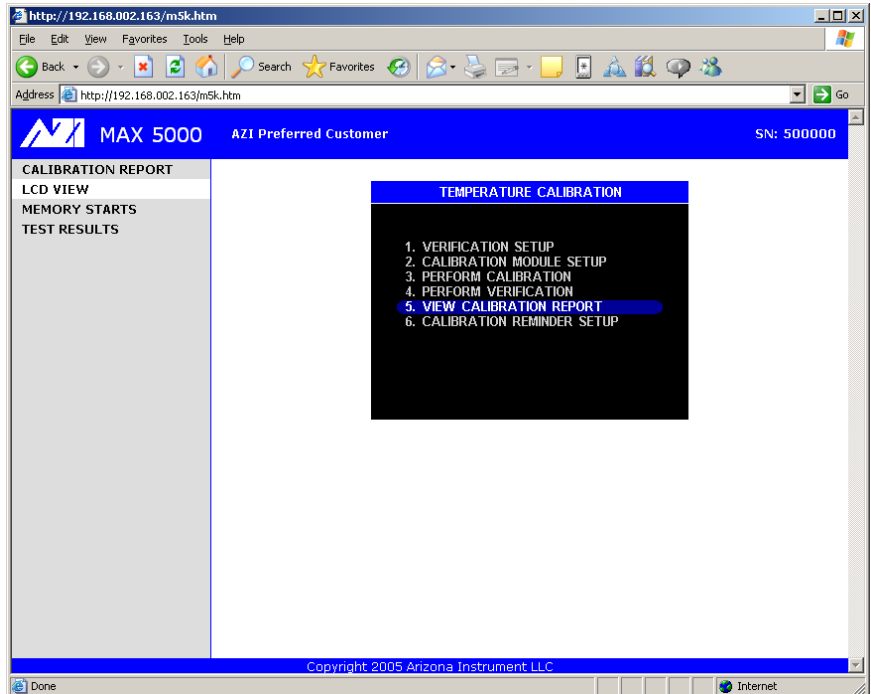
http://192.168.002.163/m5k.htm

File Edit View Favorites Tools Help

Back Search Favorites

Address http://192.168.002.163/m5k.htm Go

AZI MAX 5000 AZI Preferred Customer SN: 500000

CALIBRATION REPORT
LCD VIEW
MEMORY STARTS
TEST RESULTS

TEMPERATURE CALIBRATION

1. VERIFICATION SETUP
2. CALIBRATION MODULE SETUP
3. PERFORM CALIBRATION
4. PERFORM VERIFICATION
5. VIEW CALIBRATION REPORT
6. CALIBRATION REMINDER SETUP

Copyright 2005 Arizona Instrument LLC

Done Internet